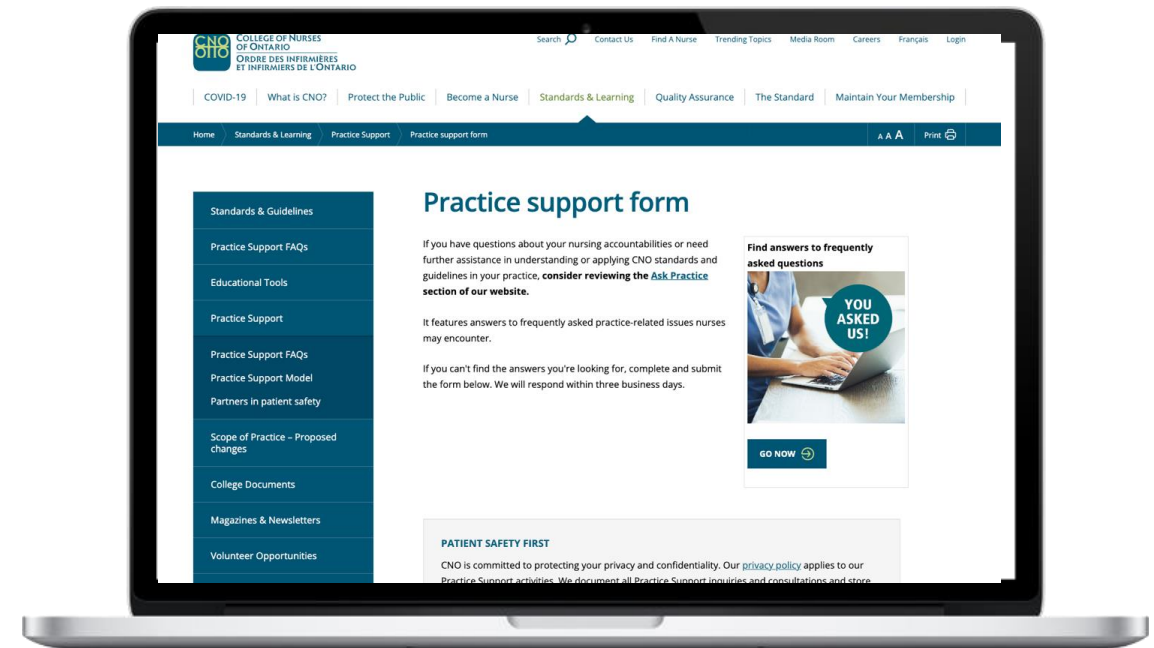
CNO OIIO COLLEGE OF NURSES OF ONTARIO ORDRE DES INFIRMIÈRES ET INFIRMIERS DE L'ONTARIO

Search Contact Us Find A Nurse Trending Topics Media Room Careers Français Login

COVID-19 What is CNO? Protect the Public Become a Nurse Standards & Learning Quality Assurance The Standard Maintain Your Membership

Home Standards & Learning Practice Support Practice support form

A A A Print

Standards & Guidelines
Practice Support FAQs
Educational Tools
Practice Support
Practice Support FAQs
Practice Support Model
Partners in patient safety
Scope of Practice – Proposed changes
College Documents
Magazines & Newsletters
Volunteer Opportunities

Practice support form

If you have questions about your nursing accountabilities or need further assistance in understanding or applying CNO standards and guidelines in your practice, **consider reviewing the Ask Practice section of our website.**

It features answers to frequently asked practice-related issues nurses may encounter.

If you can't find the answers you're looking for, complete and submit the form below. We will respond within three business days.

Find answers to frequently asked questions

YOU ASKED US!

GO NOW

PATIENT SAFETY FIRST

CNO is committed to protecting your privacy and confidentiality. Our privacy policy applies to our Practice Support activities. We document all Practice Support inquiries and consultations and store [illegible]